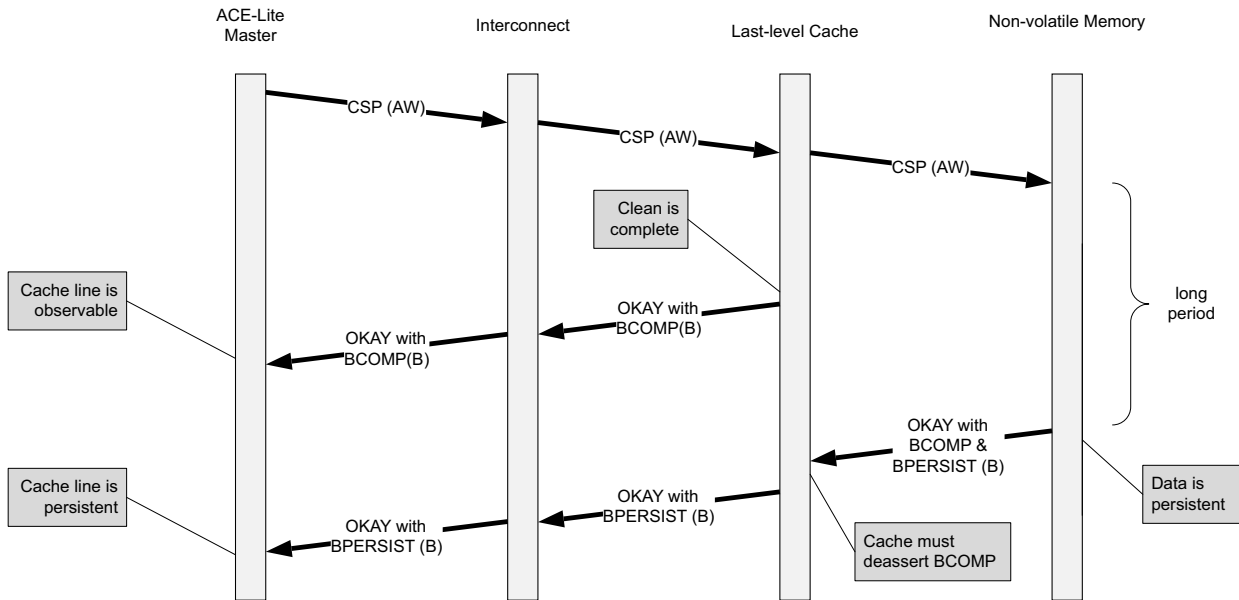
ACE-Lite Master

Interconnect

Last-level Cache

Non-volatile Memory

CSP (AW)

CSP (AW)

CSP (AW)

Clean is complete

Cache line is observable

OKAY with BCOMP(B)

OKAY with BCOMP(B)

long period

OKAY with BCOMP & BPERSIST (B)

Cache line is persistent

OKAY with BPERSIST (B)

OKAY with BPERSIST (B)

Data is persistent

Cache must deassert BCOMP